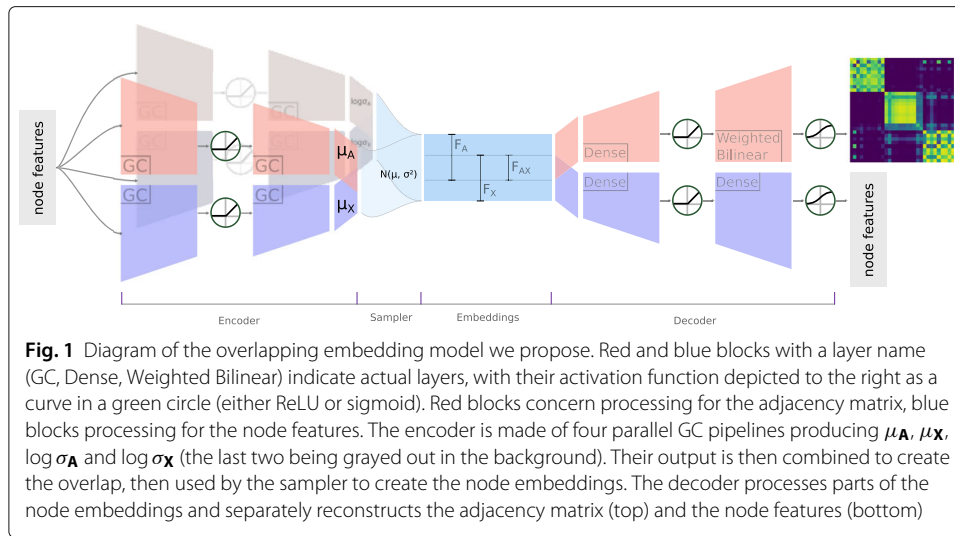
node features

GC

GC

GC

GC

GC

GC

GC

$\log\sigma_A$

$\log\sigma_X$

$\mu_A$

$\mu_X$

N(μ, σ²)

$F_A$

$F_{AX}$

$F_X$

Dense

Dense

Weighted Bilinear

Dense

node features

Encoder

Sampler

Embeddings

Decoder

**Fig. 1** Diagram of the overlapping embedding model we propose. Red and blue blocks with a layer name (GC, Dense, Weighted Bilinear) indicate actual layers, with their activation function depicted to the right as a curve in a green circle (either ReLU or sigmoid). Red blocks concern processing for the adjacency matrix, blue blocks processing for the node features. The encoder is made of four parallel GC pipelines producing $\mu_{\mathbf{A}}$, $\mu_{\mathbf{X}}$, $\log\sigma_{\mathbf{A}}$ and $\log\sigma_{\mathbf{X}}$ (the last two being grayed out in the background). Their output is then combined to create the overlap, then used by the sampler to create the node embeddings. The decoder processes parts of the node embeddings and separately reconstructs the adjacency matrix (top) and the node features (bottom)